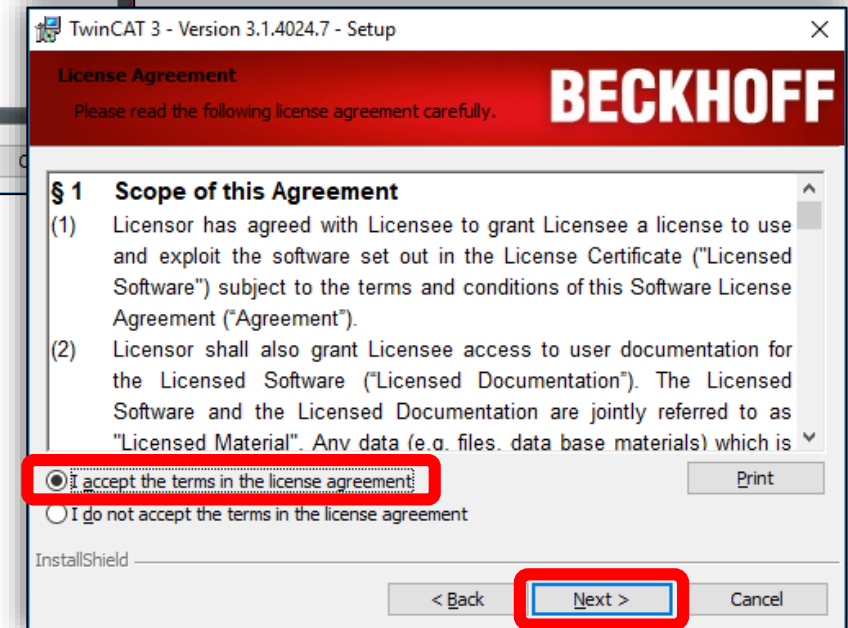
TwinCAT 3 - Version 3.1.4024.7 - Setup

License Agreement

Please read the following license agreement carefully.

BECKHOFF

§ 1 Scope of this Agreement

(1) Licensor has agreed with Licensee to grant Licensee a license to use and exploit the software set out in the License Certificate ("Licensed Software") subject to the terms and conditions of this Software License Agreement ("Agreement").

(2) Licensor shall also grant Licensee access to user documentation for the Licensed Software ("Licensed Documentation"). The Licensed Software and the Licensed Documentation are jointly referred to as "Licensed Material". Any data (e.g. files, data base materials) which is

I accept the terms in the license agreement

Print

I do not accept the terms in the license agreement

InstallShield

< Back

Next >

Cancel